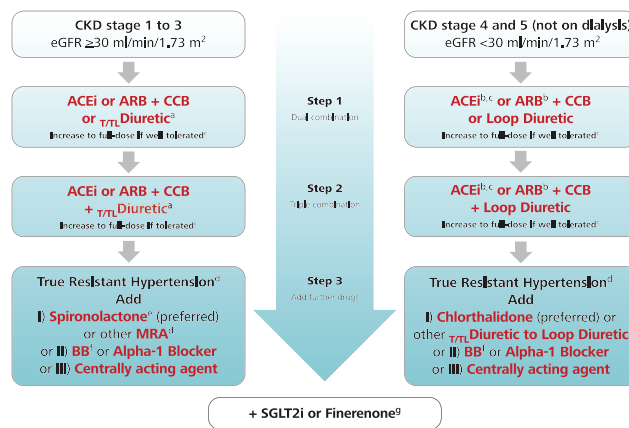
CKD stage 1 to 3
eGFR $\geq$30 ml/min/1.73 m$^2$

ACEi or ARB + CCB or $_{T/TL}$Diuretic$^a$
Increase to full-dose if well tolerated$^c$

ACEi or ARB + CCB + $_{T/TL}$Diuretic$^a$
Increase to full-dose if well tolerated$^c$

True Resistant Hypertension$^d$
Add
I) Spironolactone$^e$ (preferred) or other MRA$^d$
or II) BB$^f$ or Alpha-1 Blocker
or III) Centrally acting agent

Step 1
Dual combination

Step 2
Triple combination

Step 3
Add further drugs

CKD stage 4 and 5 (not on dialysis)
eGFR <30 ml/min/1.73 m$^2$

ACEi$^{b,c}$ or ARB$^b$ + CCB or Loop Diuretic
Increase to full-dose if well tolerated$^c$

ACEi$^{b,c}$ or ARB$^b$ + CCB + Loop Diuretic
Increase to full-dose if well tolerated$^c$

True Resistant Hypertension$^d$
Add
I) Chlorthalidone (preferred) or other $_{T/TL}$Diuretic to Loop Diuretic
or II) BB$^f$ or Alpha-1 Blocker
or III) Centrally acting agent

+ SGLT2i or Finerenone$^g$